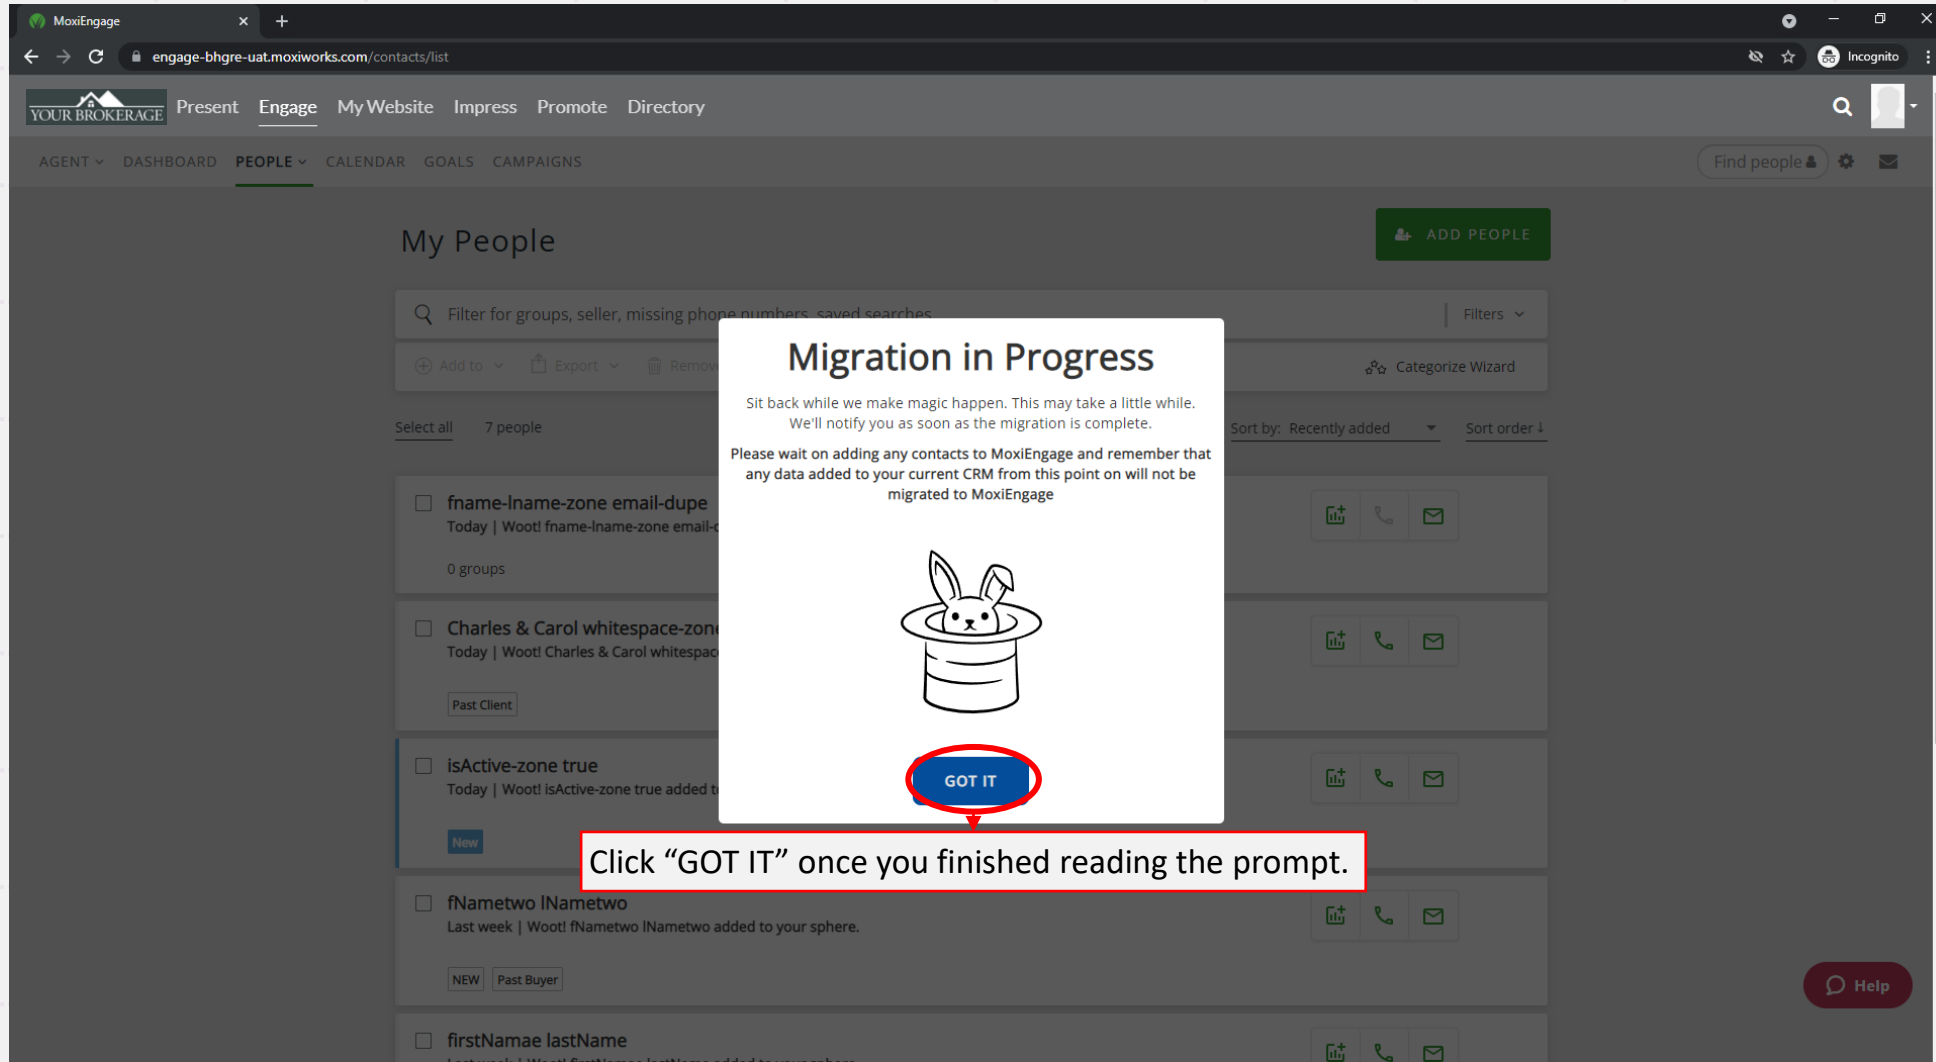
MoxiEngage
engage-bhgre-uat.moxiworks.com/contacts/list
Incognito

YOUR BROKERAGE Present Engage My Website Impress Promote Directory

AGENT DASHBOARD PEOPLE CALENDAR GOALS CAMPAIGNS
Find people

My People
ADD PEOPLE

Filter for groups, seller, missing phone numbers, saved searches
Filters

Add to Export Remov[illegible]
Categorize Wizard

Select all 7 people
Sort by: Recently added
Sort order

fname-lname-zone email-dupe
Today | Woot! fname-lname-zone email-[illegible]
0 groups

Charles & Carol whitespace-zon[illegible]
Today | Woot! Charles & Carol whitespac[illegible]
Past Client

isActive-zone true
Today | Woot! isActive-zone true added t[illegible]
New

fNametwo lNametwo
Last week | Woot! fNametwo lNametwo added to your sphere.
NEW Past Buyer

firstNamae lastName

Migration in Progress

Sit back while we make magic happen. This may take a little while. We'll notify you as soon as the migration is complete.

Please wait on adding any contacts to MoxiEngage and remember that any data added to your current CRM from this point on will not be migrated to MoxiEngage

GOT IT

Click “GOT IT” once you finished reading the prompt.

Help